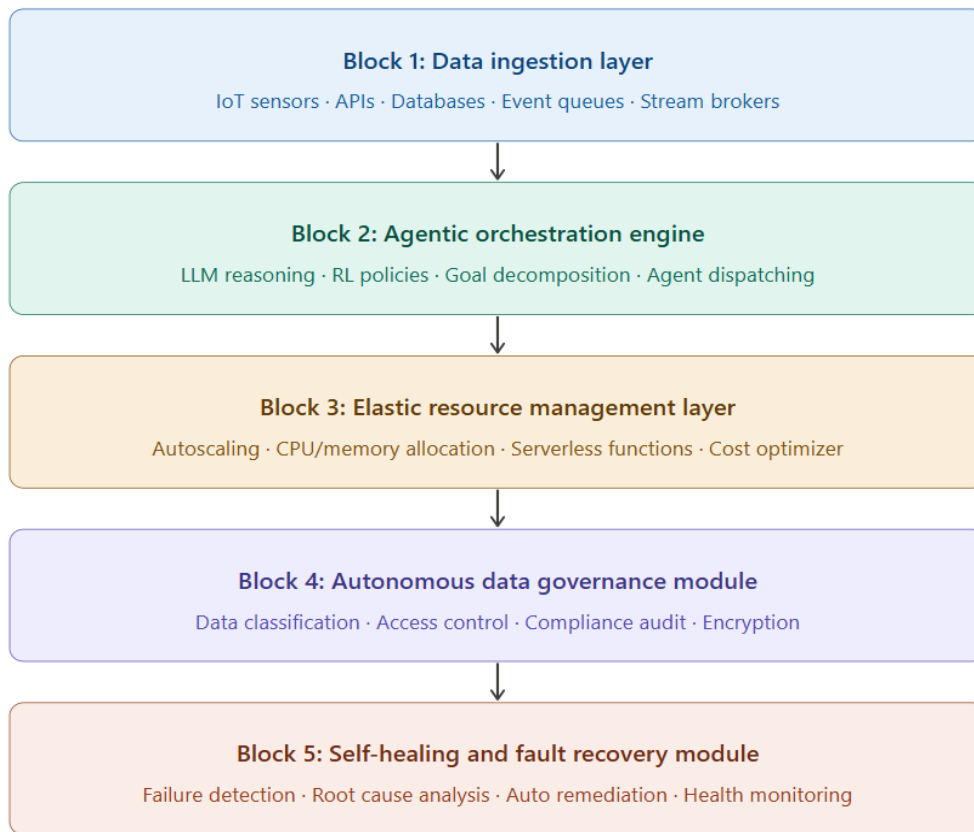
Block 1: Data ingestion layer

IoT sensors · APIs · Databases · Event queues · Stream brokers

Block 2: Agentic orchestration engine

LLM reasoning · RL policies · Goal decomposition · Agent dispatching

Block 3: Elastic resource management layer

Autoscaling · CPU/memory allocation · Serverless functions · Cost optimizer

Block 4: Autonomous data governance module

Data classification · Access control · Compliance audit · Encryption

Block 5: Self-healing and fault recovery module

Failure detection · Root cause analysis · Auto remediation · Health monitoring